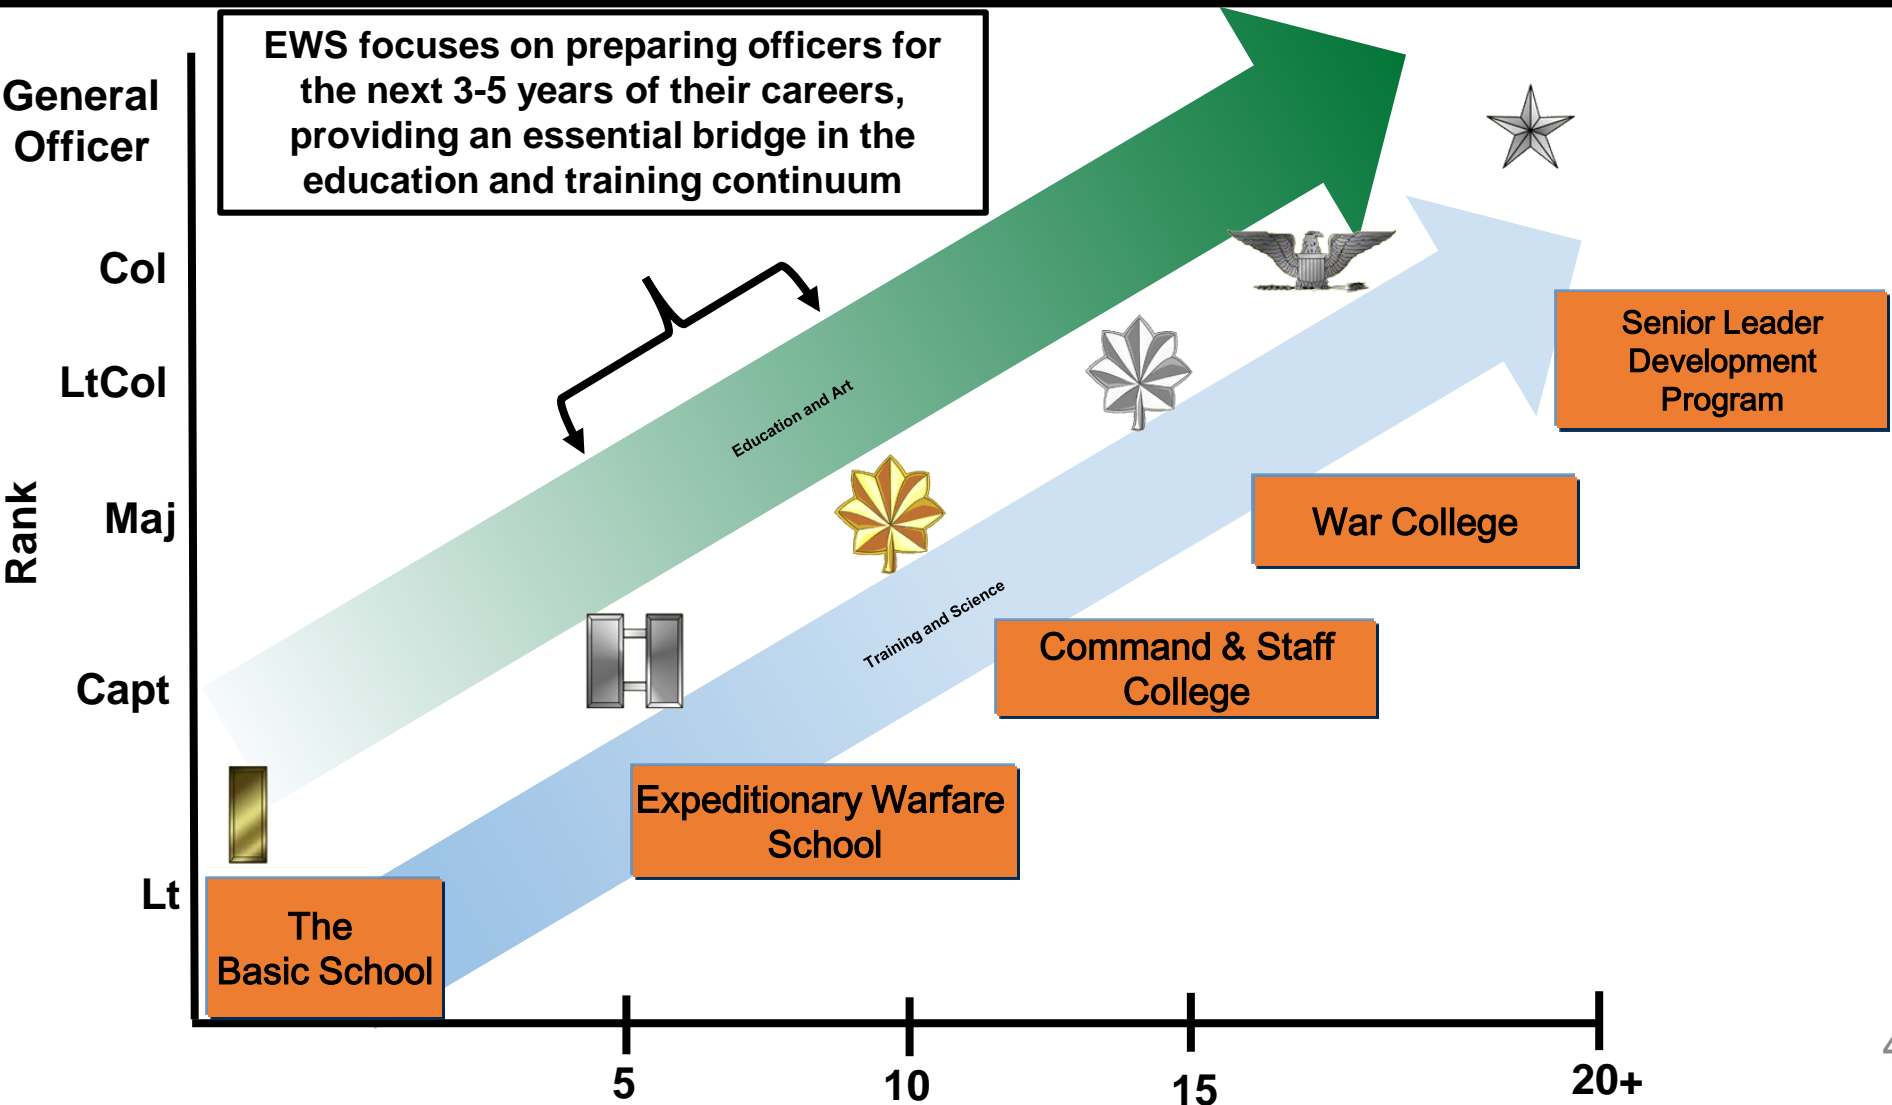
EWS focuses on preparing officers for the next 3-5 years of their careers, providing an essential bridge in the education and training continuum

General Officer

Col

LtCol

Maj

Capt

Lt

Rank

Education and Art

Training and Science

Senior Leader Development Program

War College

Command & Staff College

Expeditionary Warfare School

The Basic School

5

10

15

20+